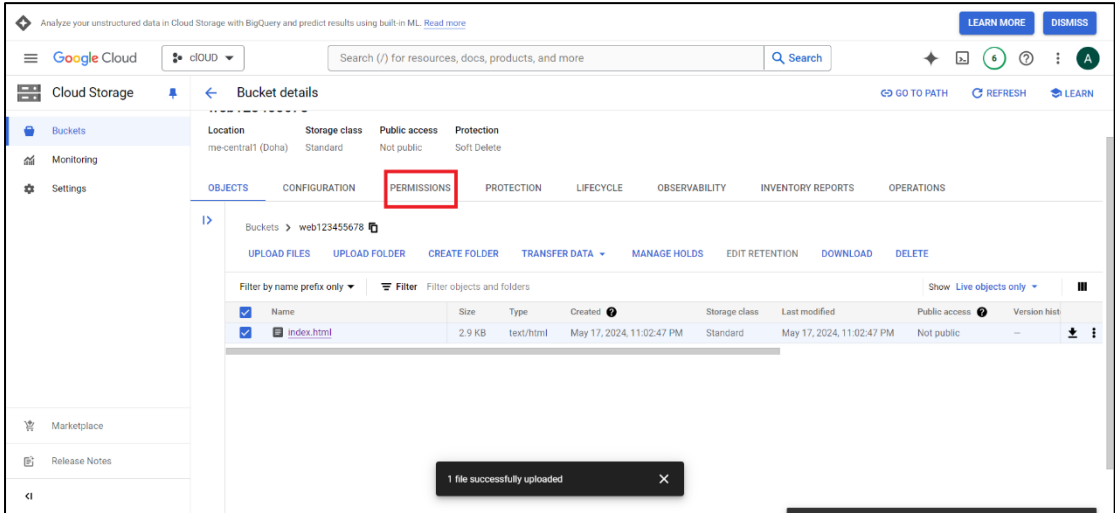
Analyze your unstructured data in Cloud Storage with BigQuery and predict results using built-in ML. Read more

LEARN MORE DISMISS

Google Cloud cloUD

Search (/) for resources, docs, products, and more

Search

6

A

Cloud Storage

Buckets

Monitoring

Settings

Bucket details

GO TO PATH REFRESH LEARN

Location
me-central1 (Doha)

Storage class
Standard

Public access
Not public

Protection
Soft Delete

OBJECTS CONFIGURATION PERMISSIONS PROTECTION LIFECYCLE OBSERVABILITY INVENTORY REPORTS OPERATIONS

Buckets > web123455678

UPLOAD FILES UPLOAD FOLDER CREATE FOLDER TRANSFER DATA MANAGE HOLDS EDIT RETENTION DOWNLOAD DELETE

Filter by name prefix only Filter Filter objects and folders

Show Live objects only

| | Name | Size | Type | Created | Storage class | Last modified | Public access | Version hist |
|---|---|---|---|---|---|---|---|---|
| ☑ | index.html | 2.9 KB | text/html | May 17, 2024, 11:02:47 PM | Standard | May 17, 2024, 11:02:47 PM | Not public | – |

Marketplace

Release Notes

1 file successfully uploaded